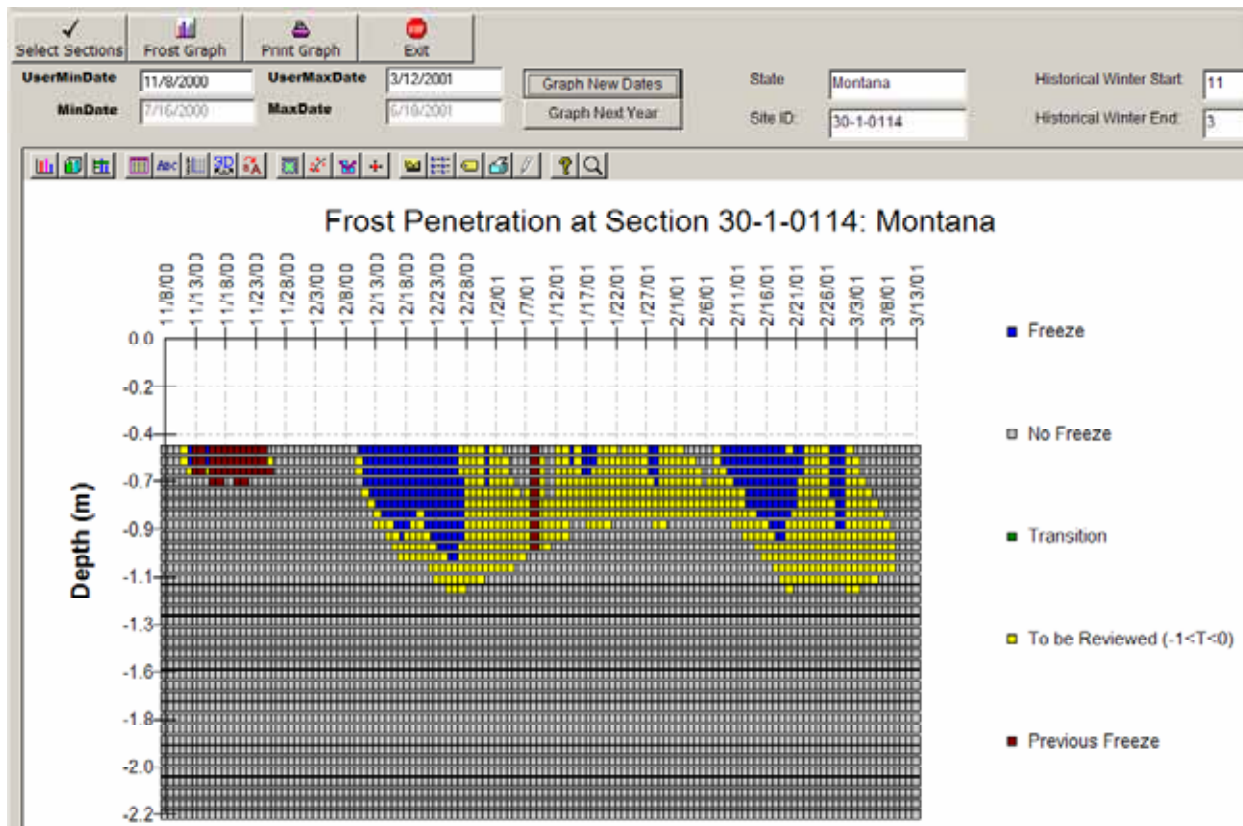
Select Sections | Frost Graph | Print Graph | Exit

UserMinDate 11/8/2000 UserMaxDate 3/12/2001 Graph New Dates
MinDate 7/16/2000 MaxDate 6/19/2001 Graph Next Year

State Montana
Site ID: 30-1-0114

Historical Winter Start: 11
Historical Winter End: 3

Frost Penetration at Section 30-1-0114: Montana

11/8/00, 11/13/00, 11/18/00, 11/23/00, 11/28/00, 12/3/00, 12/8/00, 12/13/00, 12/18/00, 12/23/00, 12/28/00, 1/2/01, 1/7/01, 1/12/01, 1/17/01, 1/22/01, 1/27/01, 2/1/01, 2/6/01, 2/11/01, 2/16/01, 2/21/01, 2/26/01, 3/3/01, 3/8/01, 3/13/01

Depth (m)

0.0
-0.2
-0.4
-0.7
-0.9
-1.1
-1.3
-1.6
-1.8
-2.0
-2.2

Freeze
No Freeze
Transition
To be Reviewed (-1<T<0)
Previous Freeze